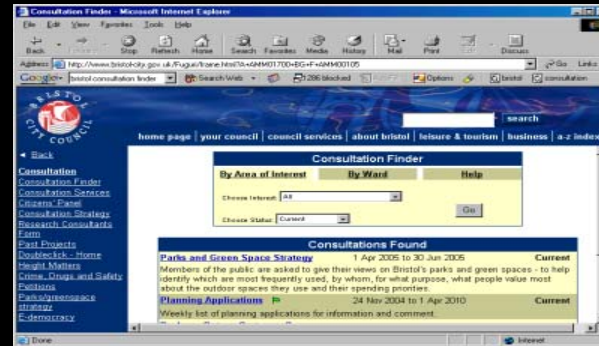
Consultation Finder - Microsoft Internet Explorer

File Edit View Favorites Tools Help

Back Forward Stop Refresh Home Search Favorites Media History Mail Print Edit Discuss

Address http://www.bristol-city.gov.uk/Fuguo/frame.html?A=6MM01700+BG+F+6MM00105

Go Links

Google bristol consultation finder Search Web 1286 blocked Options bristol consultation

BRISTOL CITY COUNCIL

search

home page | your council | council services | about bristol | leisure & tourism | business | a-z index

◄ Back

Consultation
Consultation Finder
Consultation Services
Citizens' Panel
Consultation Strategy
Research Consultants Form
Past Projects
Doubleclick - Home
Height Matters
Crime, Drugs and Safety
Petitions
Parks/greenspace strategy
E-democracy

Consultation Finder

| By Area of Interest | By Ward | Help |
|---|---|---|

Choose Interest: All

Choose Status: Current

Go

Consultations Found

Parks and Green Space Strategy 1 Apr 2005 to 30 Jun 2005 Current

Members of the public are asked to give their views on Bristol's parks and green spaces - to help identify which are most frequently used, by whom, for what purpose, what people value most about the outdoor spaces they use and their spending priorities.

Planning Applications 24 Nov 2004 to 1 Apr 2010 Current

Weekly list of planning applications for information and comment.

Done

Internet